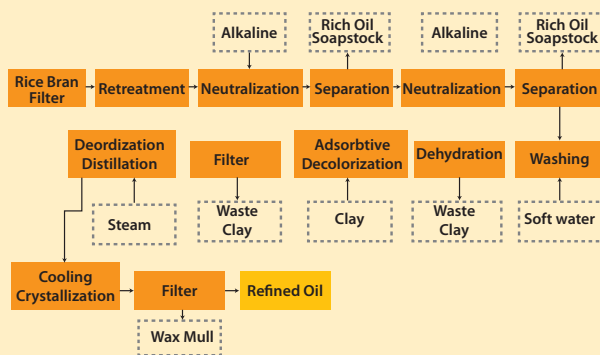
Alkaline

Rich Oil Soapstock

Alkaline

Rich Oil Soapstock

Rice Bran Filter

Retreatment

Neutralization

Separation

Neutralization

Separation

Deordization Distillation

Filter

Adsorbtive Decolorization

Dehydration

Washing

Steam

Waste Clay

Clay

Waste Clay

Soft water

Cooling Crystallization

Filter

Refined Oil

Wax Mull